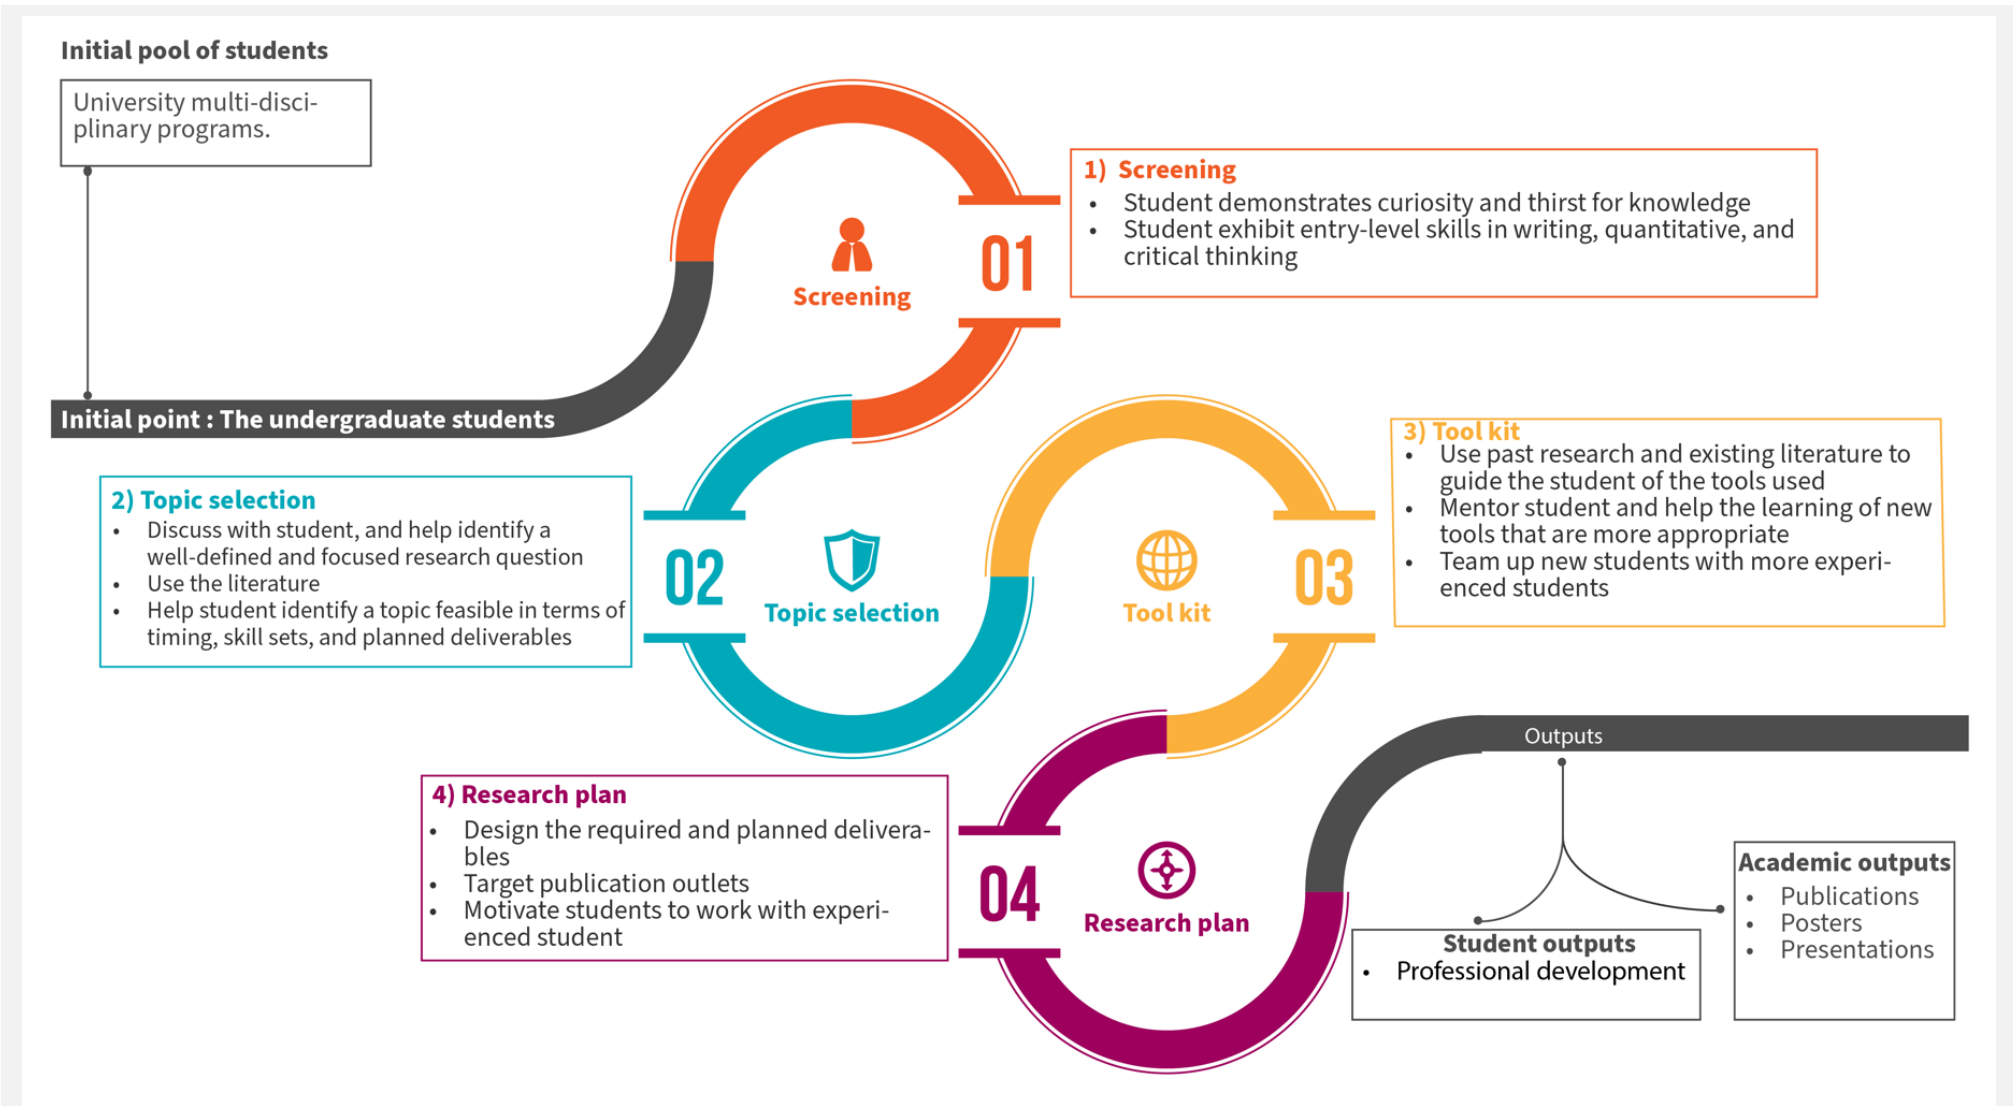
Initial pool of students

University multi-disciplinary programs.

Initial point : The undergraduate students

Screening

01

1) Screening
• Student demonstrates curiosity and thirst for knowledge
• Student exhibit entry-level skills in writing, quantitative, and critical thinking

2) Topic selection
• Discuss with student, and help identify a well-defined and focused research question
• Use the literature
• Help student identify a topic feasible in terms of timing, skill sets, and planned deliverables

02

Topic selection

Tool kit

03

3) Tool kit
• Use past research and existing literature to guide the student of the tools used
• Mentor student and help the learning of new tools that are more appropriate
• Team up new students with more experienced students

Outputs

4) Research plan
• Design the required and planned deliverables
• Target publication outlets
• Motivate students to work with experienced student

04

Research plan

Student outputs
• Professional development

Academic outputs
• Publications
• Posters
• Presentations